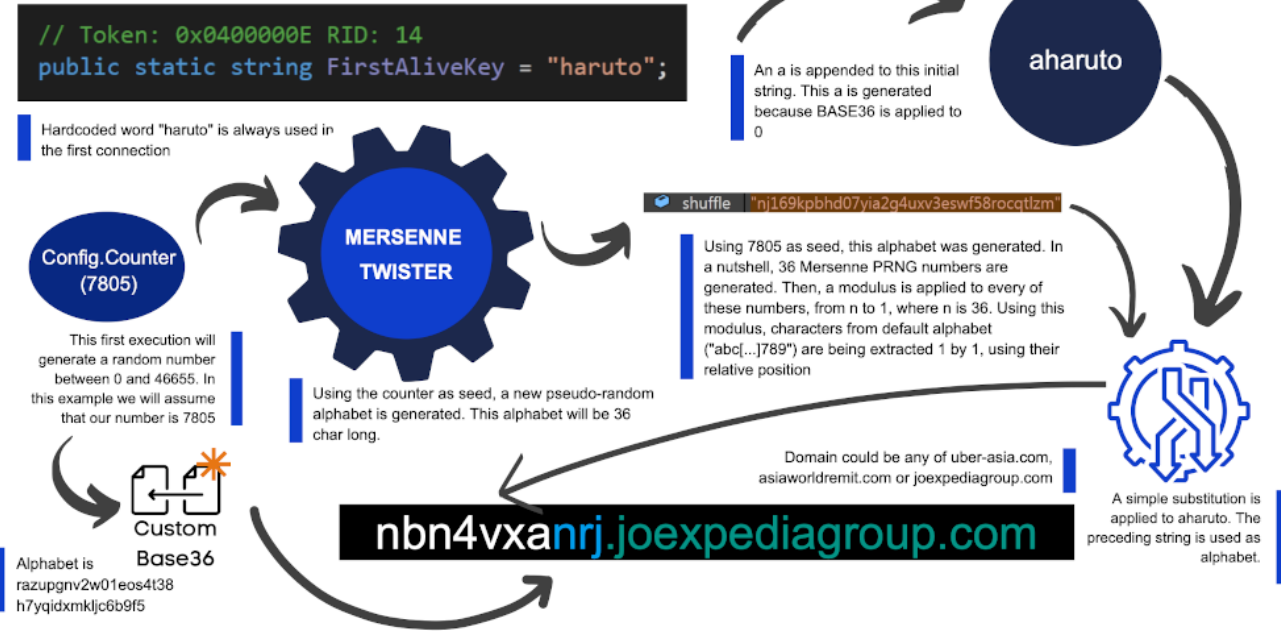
// Token: 0x0400000E RID: 14
public static string FirstAliveKey = "haruto";

Hardcoded word "haruto" is always used in the first connection

An a is appended to this initial string. This a is generated because BASE36 is applied to 0

aharuto

Config.Counter (7805)

MERSENNE TWISTER

shuffle "nj169kpbhd07yia2g4uxv3eswf58rocqtlzm"

Using 7805 as seed, this alphabet was generated. In a nutshell, 36 Mersenne PRNG numbers are generated. Then, a modulus is applied to every of these numbers, from n to 1, where n is 36. Using this modulus, characters from default alphabet ("abc[...]789") are being extracted 1 by 1, using their relative position

This first execution will generate a random number between 0 and 46655. In this example we will assume that our number is 7805

Using the counter as seed, a new pseudo-random alphabet is generated. This alphabet will be 36 char long.

Domain could be any of uber-asia.com, asiaworldremit.com or joexpediagroup.com

Custom Base36

nbn4vxanrj.joexpediagroup.com

A simple substitution is applied to aharuto. The preceding string is used as alphabet.

Alphabet is razupgnv2w01eos4t38h7yqidxmkljc6b9f5